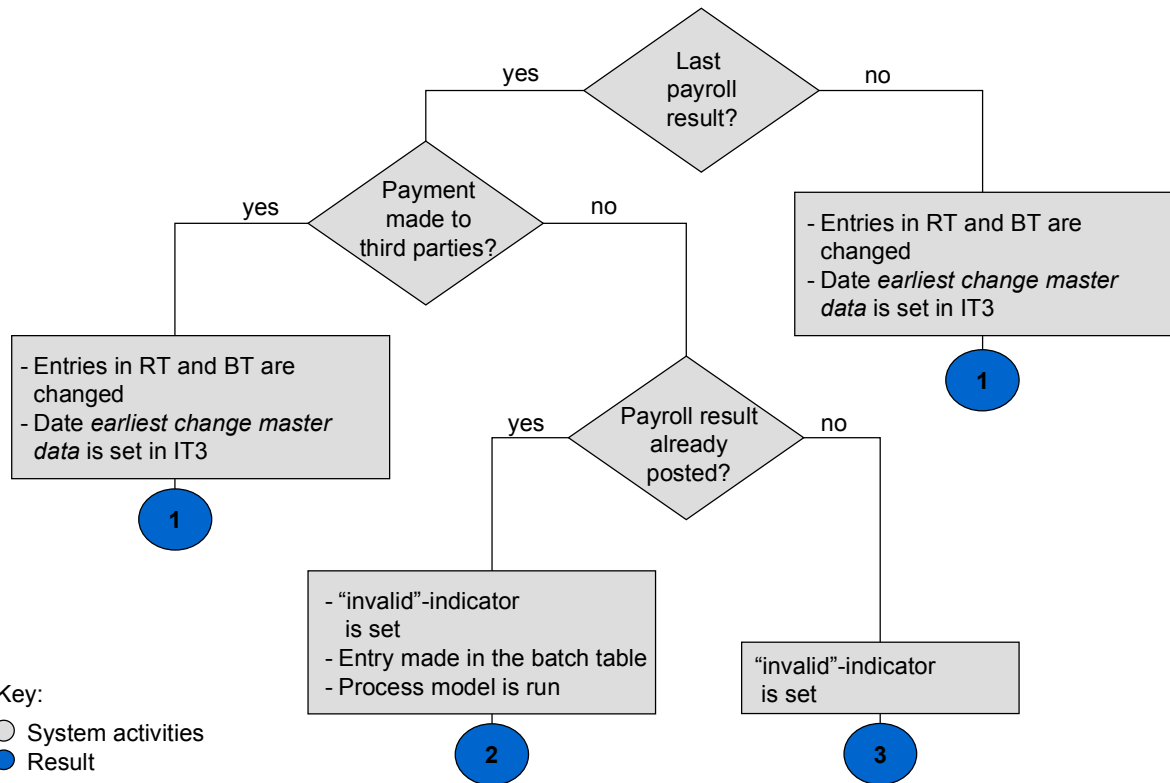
Last payroll result?

yes

no

Payment made to third parties?

yes

no

- Entries in RT and BT are changed
- Date *earliest change master data* is set in IT3

1

- Entries in RT and BT are changed
- Date *earliest change master data* is set in IT3

1

Payroll result already posted?

yes

no

- “invalid”-indicator is set
- Entry made in the batch table
- Process model is run

2

“invalid”-indicator is set

3

Key:
System activities
Result